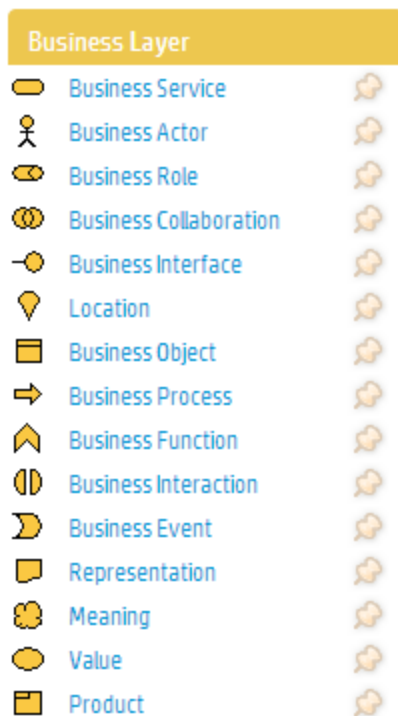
Business Layer

Business Service
Business Actor
Business Role
Business Collaboration
Business Interface
Location
Business Object
Business Process
Business Function
Business Interaction
Business Event
Representation
Meaning
Value
Product